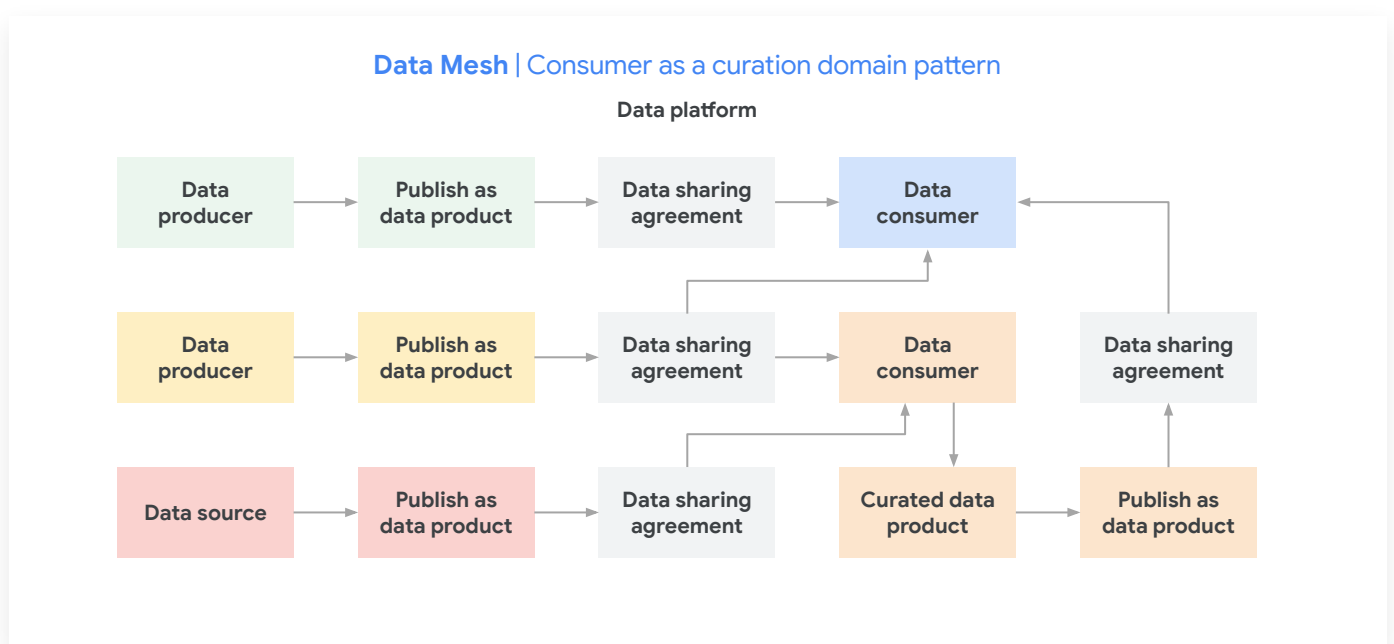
Data Mesh | Consumer as a curation domain pattern

Data platform

Data producer

Publish as data product

Data sharing agreement

Data consumer

Data producer

Publish as data product

Data sharing agreement

Data consumer

Data sharing agreement

Data source

Publish as data product

Data sharing agreement

Curated data product

Publish as data product